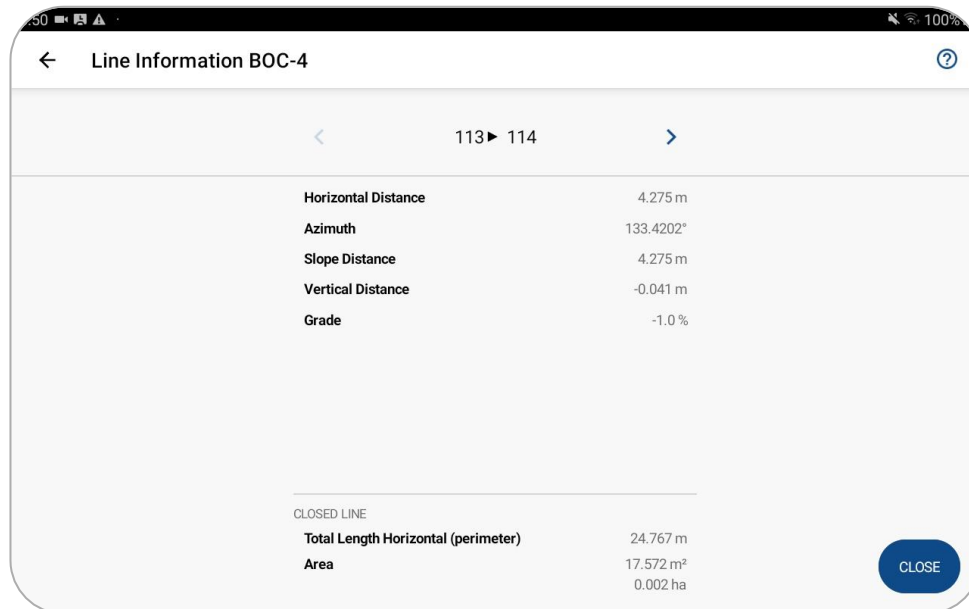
:50
100%

Line Information BOC-4

113► 114

| | |
|---|---|
| Horizontal Distance | 4.275 m |
| Azimuth | 133.4202° |
| Slope Distance | 4.275 m |
| Vertical Distance | -0.041 m |
| Grade | -1.0 % |

CLOSED LINE

| | |
|---|---|
| Total Length Horizontal (perimeter) | 24.767 m |
| Area | 17.572 m² 0.002 ha |

CLOSE